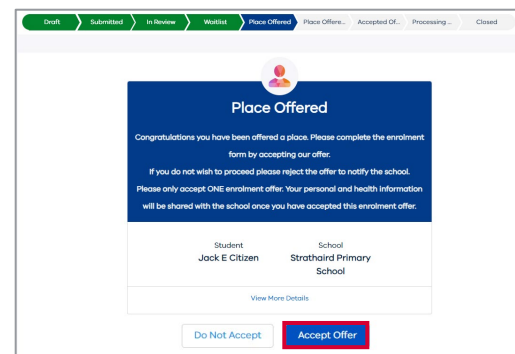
Draft Submitted In Review Waitlist Place Offered Place Offere... Accepted Of... Processing ... Closed

Place Offered

Congratulations you have been offered a place. Please complete the enrolment form by accepting our offer.

If you do not wish to proceed please reject the offer to notify the school.

Please only accept ONE enrolment offer. Your personal and health information will be shared with the school once you have accepted this enrolment offer.

Student
Jack E Citizen

School
Strathaird Primary School

View More Details

Do Not Accept

Accept Offer